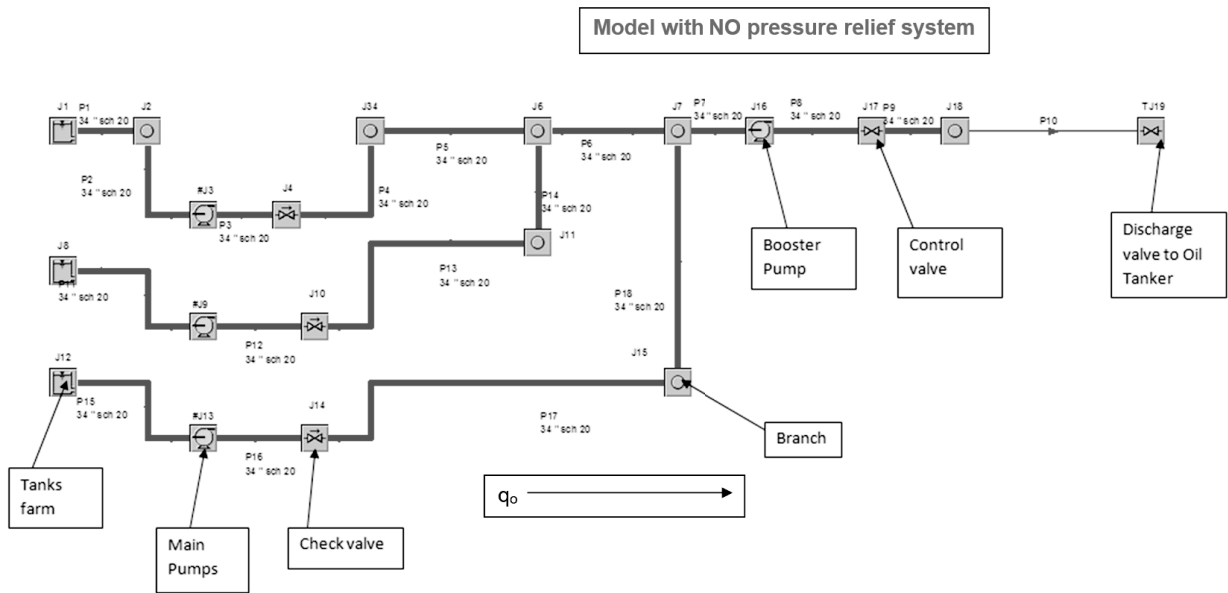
Model with NO pressure relief system

J1
P1
34 " sch 20
J2
J34
J6
J7
P7
34 " sch 20
J16
P8
34 " sch 20
J17
P9
34 " sch 20
J18
P10
TJ19

P2
34 " sch 20
#J3
P3
34 " sch 20
J4
P4
34 " sch 20
P5
34 " sch 20
P6
34 " sch 20
P14
34 " sch 20
J11

J8
P11
34 " sch 20
#J9
J10
P12
34 " sch 20
P13
34 " sch 20
P18
34 " sch 20

J12
P15
34 " sch 20
#J13
J14
P16
34 " sch 20
P17
34 " sch 20
J15

Booster Pump
Control valve
Discharge valve to Oil Tanker
Branch
Tanks farm
Main Pumps
Check valve
$q_o$